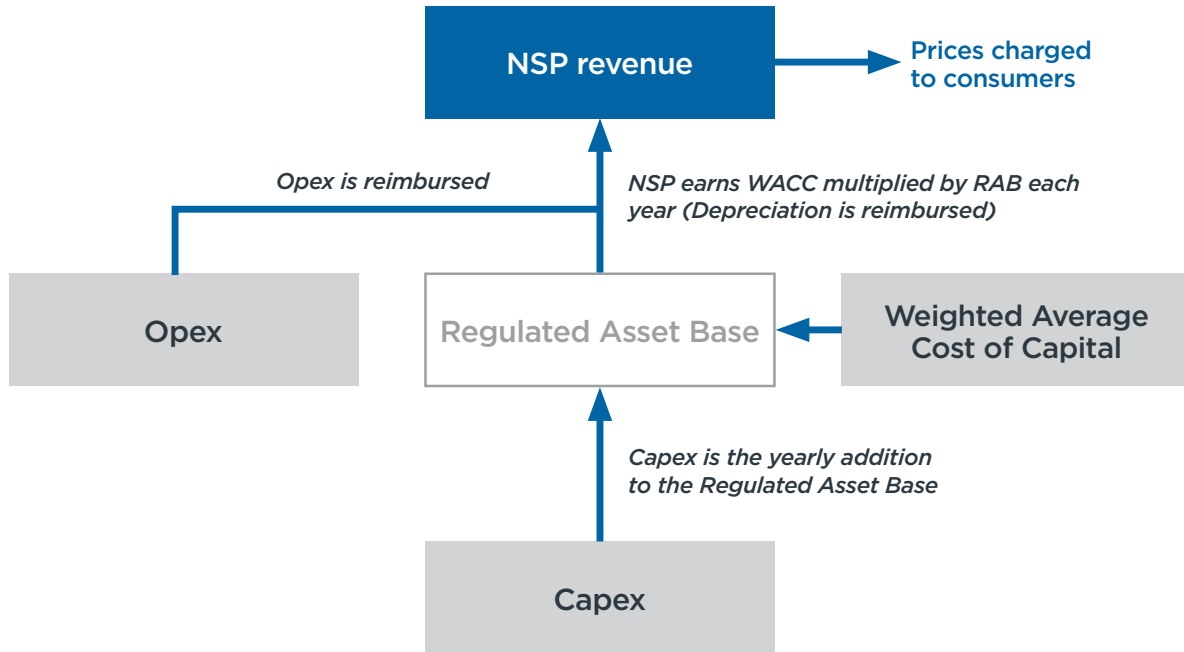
NSP revenue

Prices charged to consumers

Opex is reimbursed

NSP earns WACC multiplied by RAB each year (Depreciation is reimbursed)

Opex

Regulated Asset Base

Weighted Average Cost of Capital

Capex is the yearly addition to the Regulated Asset Base

Capex